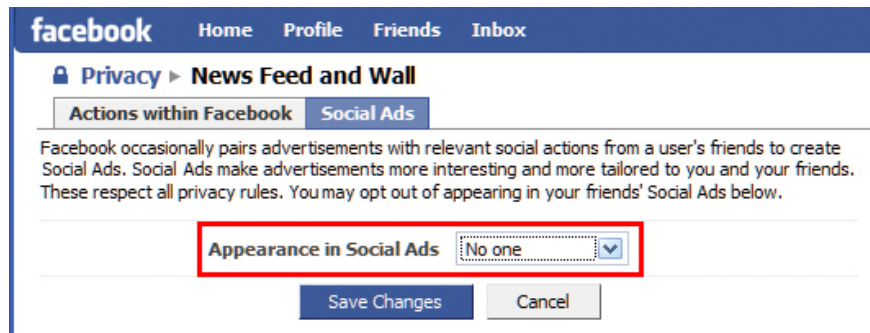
facebook Home Profile Friends Inbox

Privacy ▸ News Feed and Wall

Actions within Facebook Social Ads

Facebook occasionally pairs advertisements with relevant social actions from a user's friends to create Social Ads. Social Ads make advertisements more interesting and more tailored to you and your friends. These respect all privacy rules. You may opt out of appearing in your friends' Social Ads below.

Appearance in Social Ads No one

Save Changes Cancel